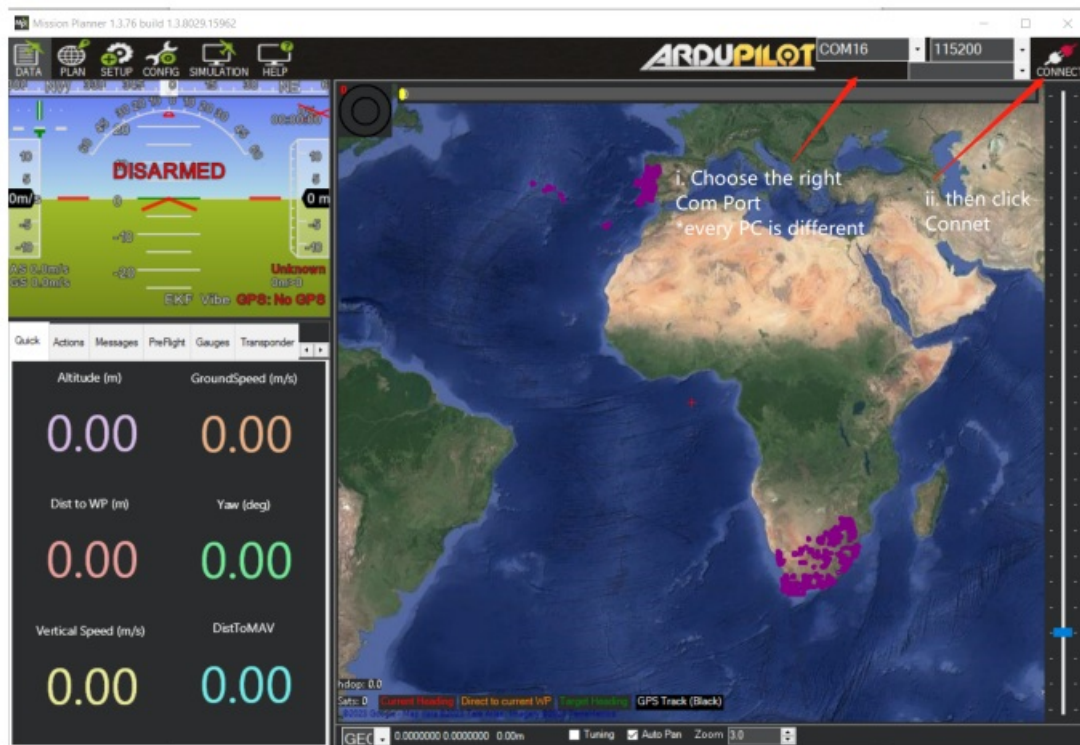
Mission Planner 1.3.76 build 1.3.8029.15962

DATA PLAN SETUP CONFIG SIMULATION HELP

ARDUPILOT

COM16

115200

CONNECT

DISARMED

0m/s

0 m

AS 0.0m/s
GS 0.0m/s

Unknown
0m>0

EKF Vibe GPS: No GPS

i. Choose the right Com Port
*every PC is different

ii. then click Connet

Quick Actions Messages PreFlight Gauges Transponder

Altitude (m)
0.00

GroundSpeed (m/s)
0.00

Dist to WP (m)
0.00

Yaw (deg)
0.00

Vertical Speed (m/s)
0.00

DistToMAV
0.00

hdop: 0.0
Sats: 0

Current Heading Direct to current WP Target Heading GPS Track (Black)

GEO 0.0000000 0.0000000 0.00m

Tuning Auto Pan Zoom 3.0